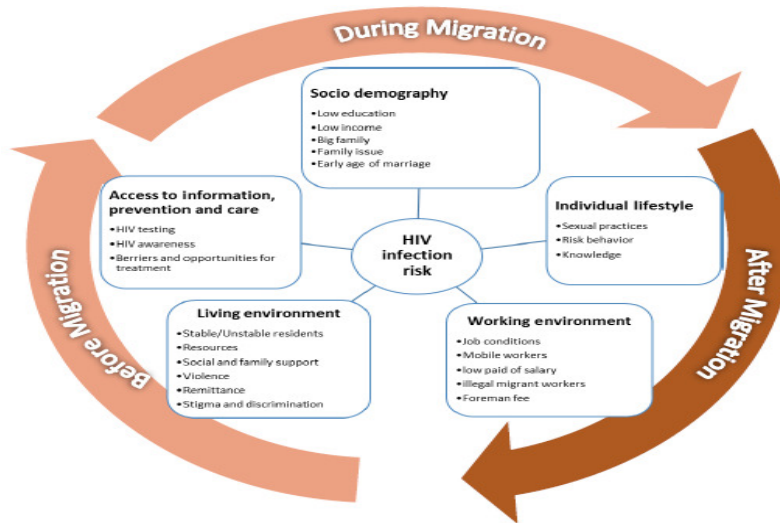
During Migration

Socio demography
• Low education
• Low income
• Big family
• Family issue
• Early age of marriage

Access to information, prevention and care
• HIV testing
• HIV awareness
• Berriers and opportunities for treatment

HIV infection risk

Individual lifestyle
• Sexual practices
• Risk behavior
• Knowledge

Living environment
• Stable/Unstable residents
• Resources
• Social and family support
• Violence
• Remittance
• Stigma and discrimination

Working environment
• Job conditions
• Mobile workers
• low paid of salary
• illegal migrant workers
• Foreman fee

After Migration

Before Migration